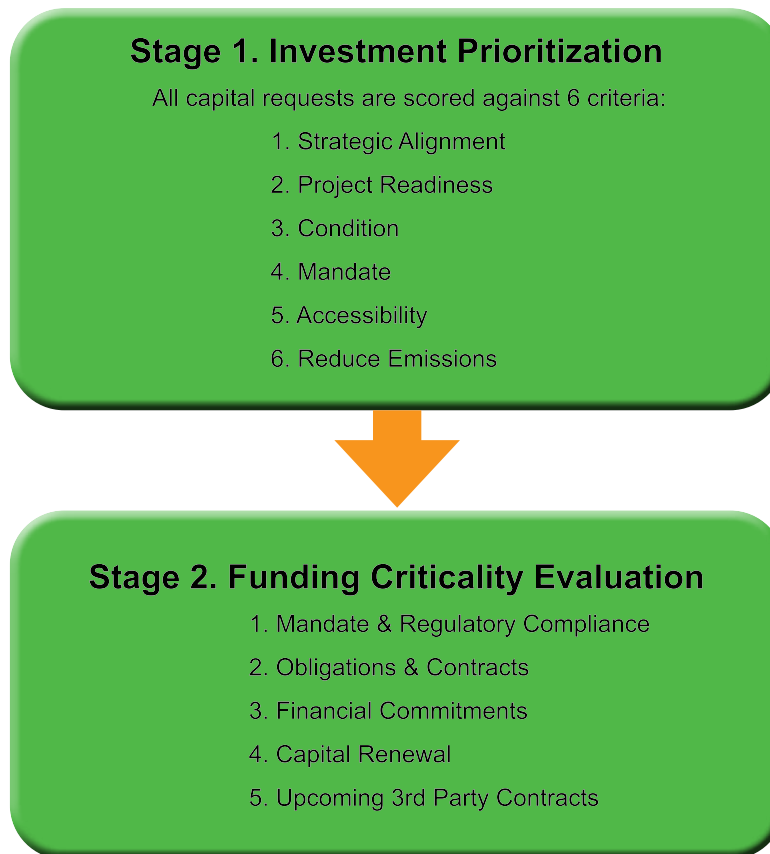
Stage 1. Investment Prioritization

All capital requests are scored against 6 criteria:

1. Strategic Alignment
2. Project Readiness
3. Condition
4. Mandate
5. Accessibility
6. Reduce Emissions

Stage 2. Funding Criticality Evaluation

1. Mandate & Regulatory Compliance
2. Obligations & Contracts
3. Financial Commitments
4. Capital Renewal
5. Upcoming 3rd Party Contracts